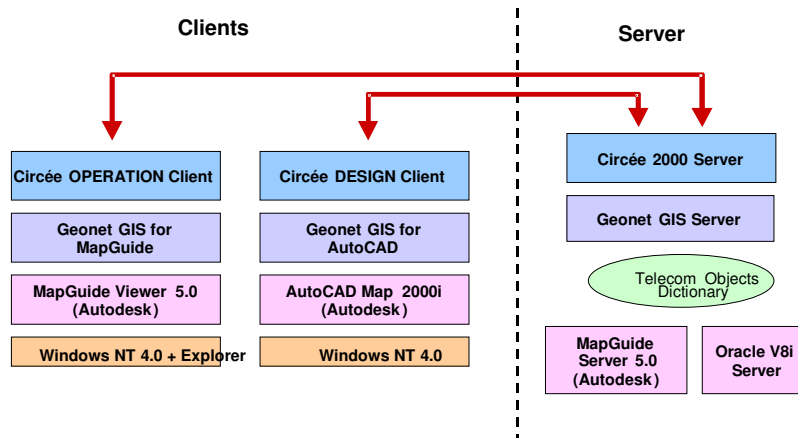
Clients

Server

Circée OPERATION Client

Geonet GIS for MapGuide

MapGuide Viewer 5.0 (Autodesk)

Windows NT 4.0 + Explorer

Circée DESIGN Client

Geonet GIS for AutoCAD

AutoCAD Map 2000i (Autodesk)

Windows NT 4.0

Circée 2000 Server

Geonet GIS Server

Telecom Objects Dictionary

MapGuide Server 5.0 (Autodesk)

Oracle V8i Server